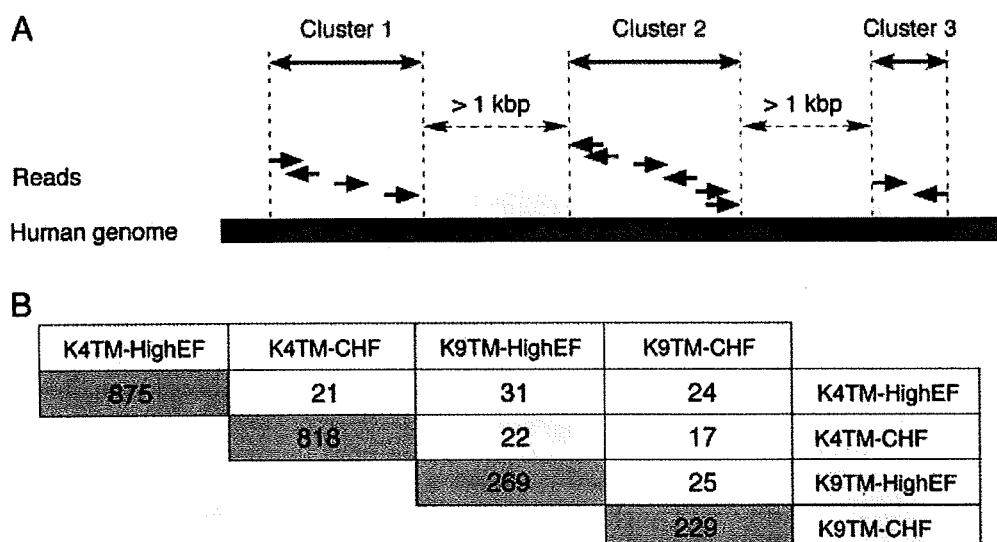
A

Cluster 1

Cluster 2

Cluster 3

> 1 kbp

> 1 kbp

Reads

Human genome

B

| K4TM-HighEF | K4TM-CHF | K9TM-HighEF | K9TM-CHF | |
|---|---|---|---|---|
| 875 | 21 | 31 | 24 | K4TM-HighEF |
| | 818 | 22 | 17 | K4TM-CHF |
| | | 269 | 25 | K9TM-HighEF |
| | | | 229 | K9TM-CHF |